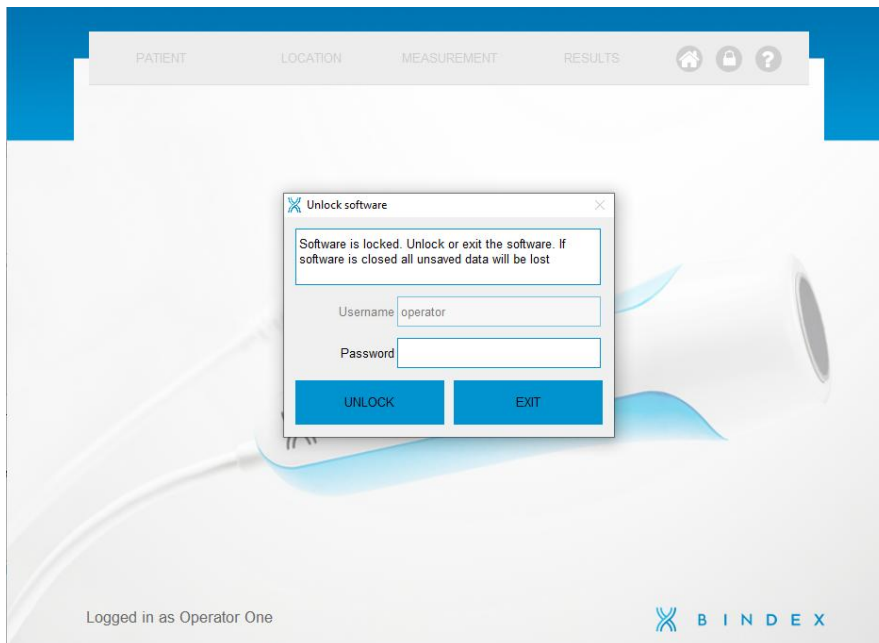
PATIENT LOCATION MEASUREMENT RESULTS

Unlock software

Software is locked. Unlock or exit the software. If software is closed all unsaved data will be lost

Username operator

Password

UNLOCK EXIT

Logged in as Operator One

BINDEX